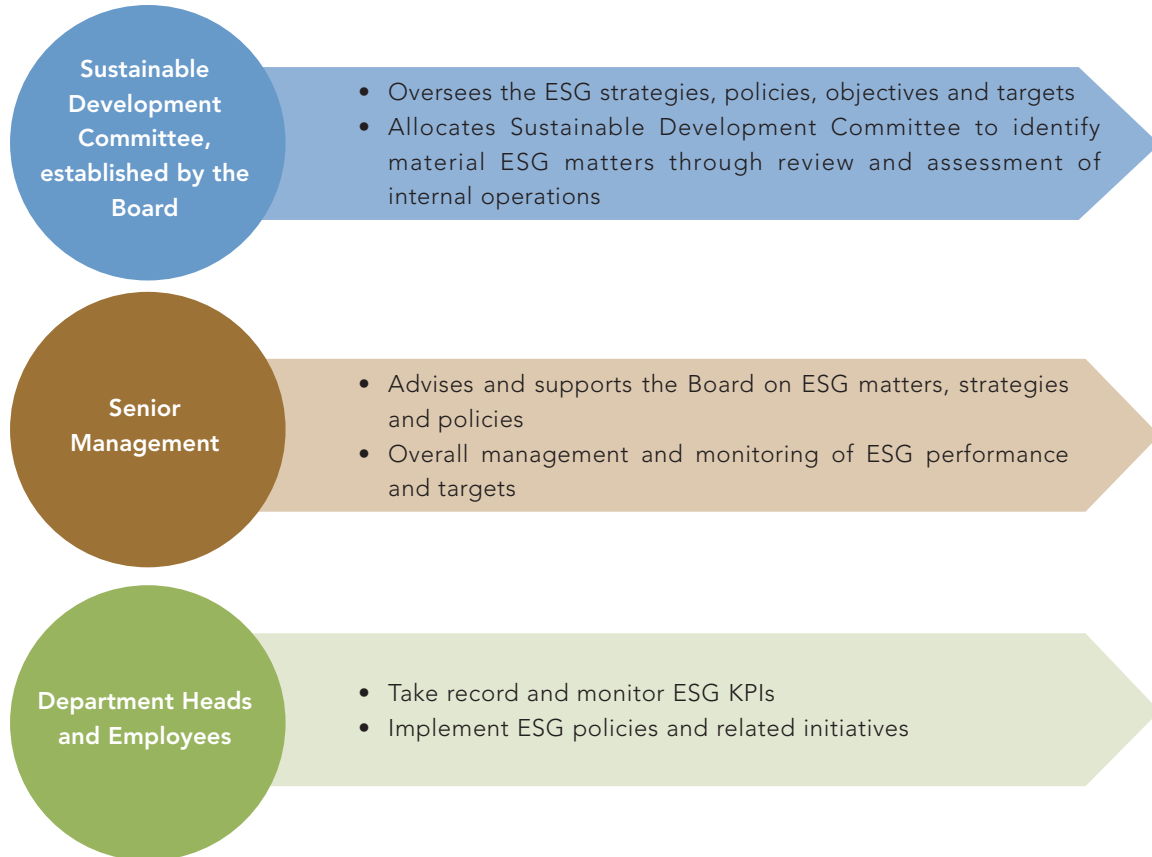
Sustainable Development Committee, established by the Board

- Oversees the ESG strategies, policies, objectives and targets
- Allocates Sustainable Development Committee to identify material ESG matters through review and assessment of internal operations

Senior Management

- Advises and supports the Board on ESG matters, strategies and policies
- Overall management and monitoring of ESG performance and targets

Department Heads and Employees

- Take record and monitor ESG KPIs
- Implement ESG policies and related initiatives